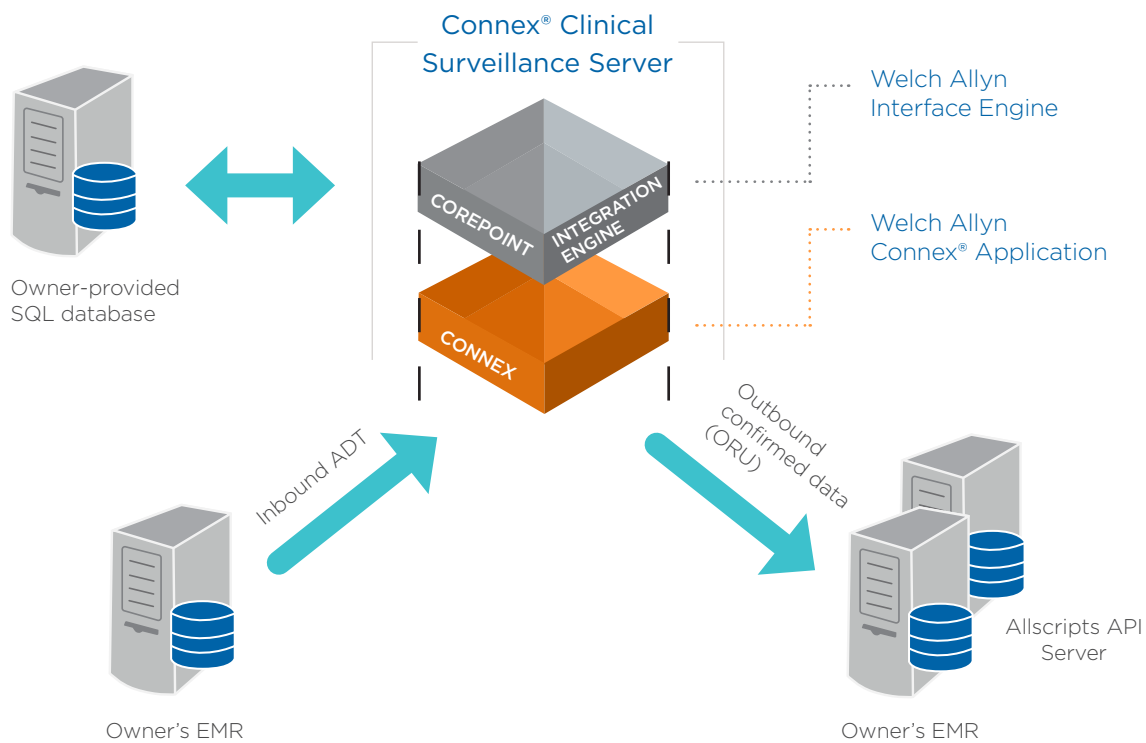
Connex® Clinical Surveillance Server

Welch Allyn Interface Engine

Welch Allyn Connex® Application

COREPOINT

INTEGRATION ENGINE

CONNEX

Owner-provided SQL database

Inbound ADT

Outbound confirmed data (ORU)

Allscripts API Server

Owner's EMR

Owner's EMR